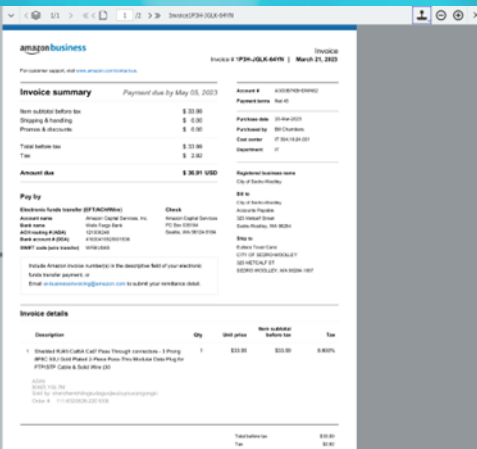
1/1 1 /2 Invoice1P3H-JGLK-64YN

amazon business

Invoice

Invoice # 1P3H-JGLK-64YN | March 21, 2023

For customer support, visit www.amazon.com/contactus

Invoice summary

Payment due by May 05, 2023

| | |
|---|---|
| Item subtotal before tax | $ 33.99 |
| Shipping & handling | $ 0.00 |
| Promos & discounts | $ 0.00 |
| Total before tax | $ 33.99 |
| Tax | $ 2.92 |
| Amount due | $ 36.91 USD |

| | |
|---|---|
| Account # | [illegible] |
| Payment terms | Net 45 |
| Purchase date | 20-Mar-2023 |
| Purchased by | Bill Chambers |
| Cost center | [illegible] |
| Department | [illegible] |

Registered business name
City of Sedro-Woolley

Bill to
City of Sedro-Woolley
Accounts Payable
325 Metcalf Street
Sedro-Woolley, WA 98284

Ship to
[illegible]
CITY OF SEDRO-WOOLLEY
325 METCALF ST
SEDRO WOOLLEY, WA 98284-1007

Pay by

Electronic funds transfer (EFT/ACH/Wire)

| | |
|---|---|
| Account name | Amazon Capital Services, Inc. |
| Bank name | Wells Fargo Bank |
| ACH routing # (ABA) | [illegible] |
| Bank account # (DDA) | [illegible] |
| SWIFT code (wire transfer) | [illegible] |

Check
Amazon Capital Services
PO Box 035184
Seattle, WA 98124-5184

Include Amazon invoice number(s) in the descriptive field of your electronic funds transfer payment, or
Email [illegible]@amazon.com to submit your remittance detail.

Invoice details

| Description | Qty | Unit price | Item subtotal before tax | Tax |
|---|---|---|---|---|
| 1 Shielded RJ45 Cat6A Cat7 Pass Through connectors - 3 Prong 8P8C 50U Gold Plated 2-Piece Pass-Thru Modular Data Plug for FTP/STP Cable & Solid Wire (30 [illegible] | 1 | $33.99 | $33.99 | 8.600% |

Total before tax $33.99
Tax $2.92